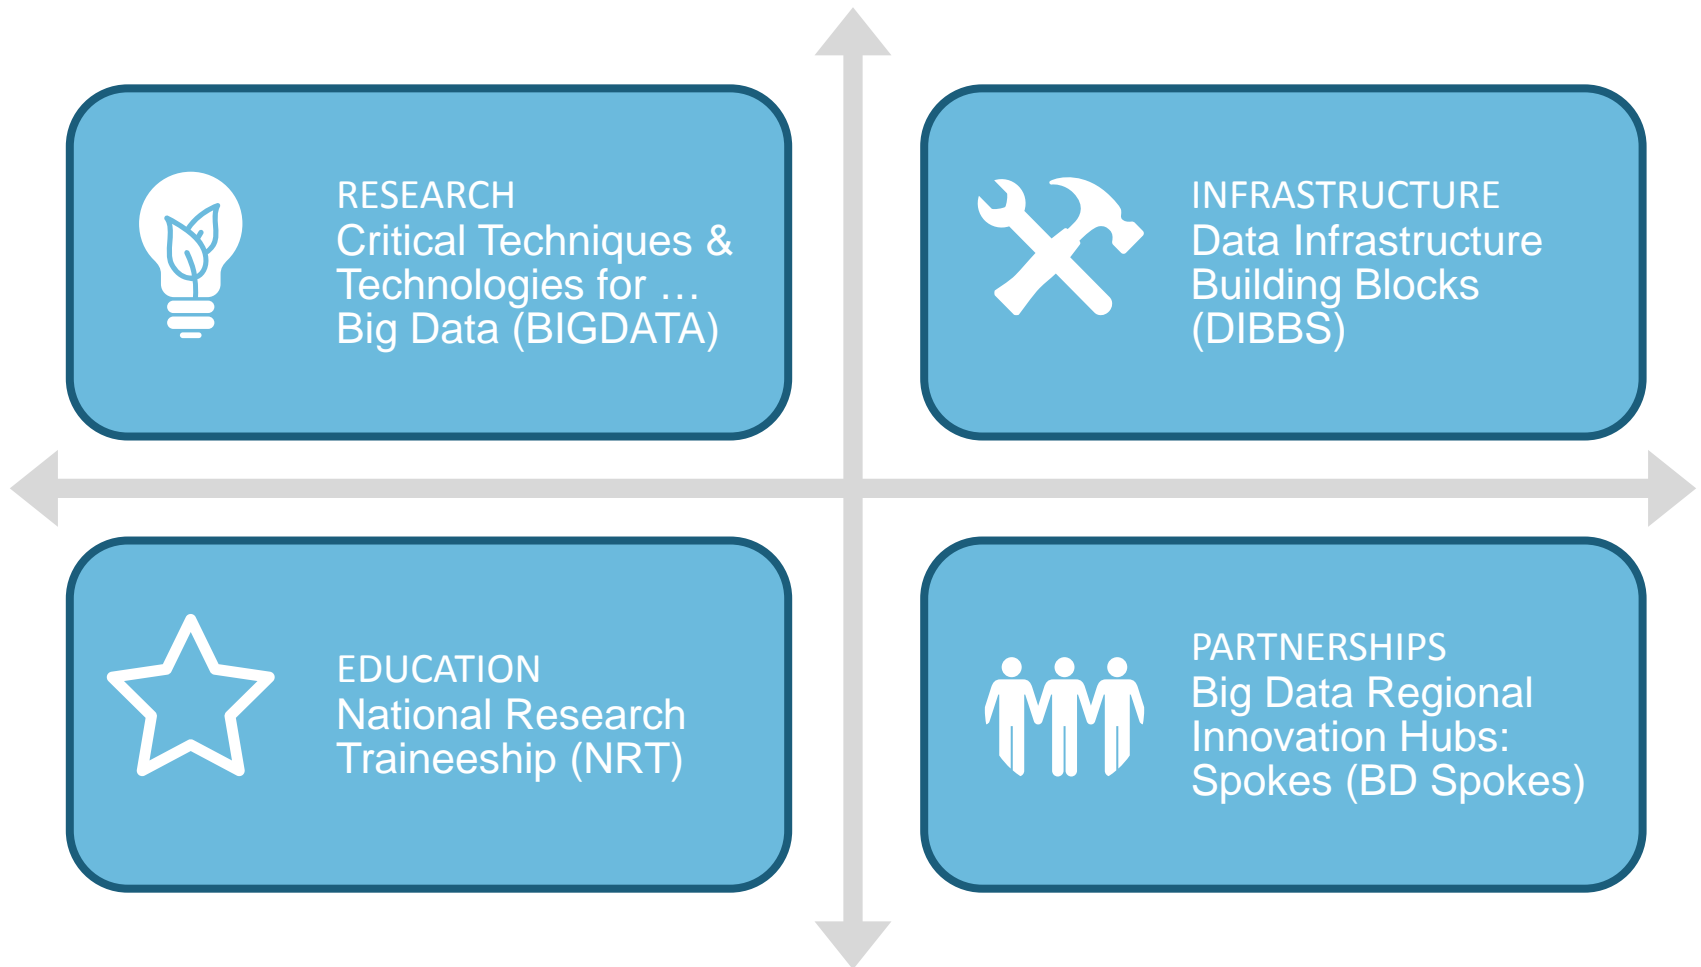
RESEARCH
Critical Techniques & Technologies for … Big Data (BIGDATA)

INFRASTRUCTURE
Data Infrastructure Building Blocks (DIBBS)

EDUCATION
National Research Traineeship (NRT)

PARTNERSHIPS
Big Data Regional Innovation Hubs: Spokes (BD Spokes)